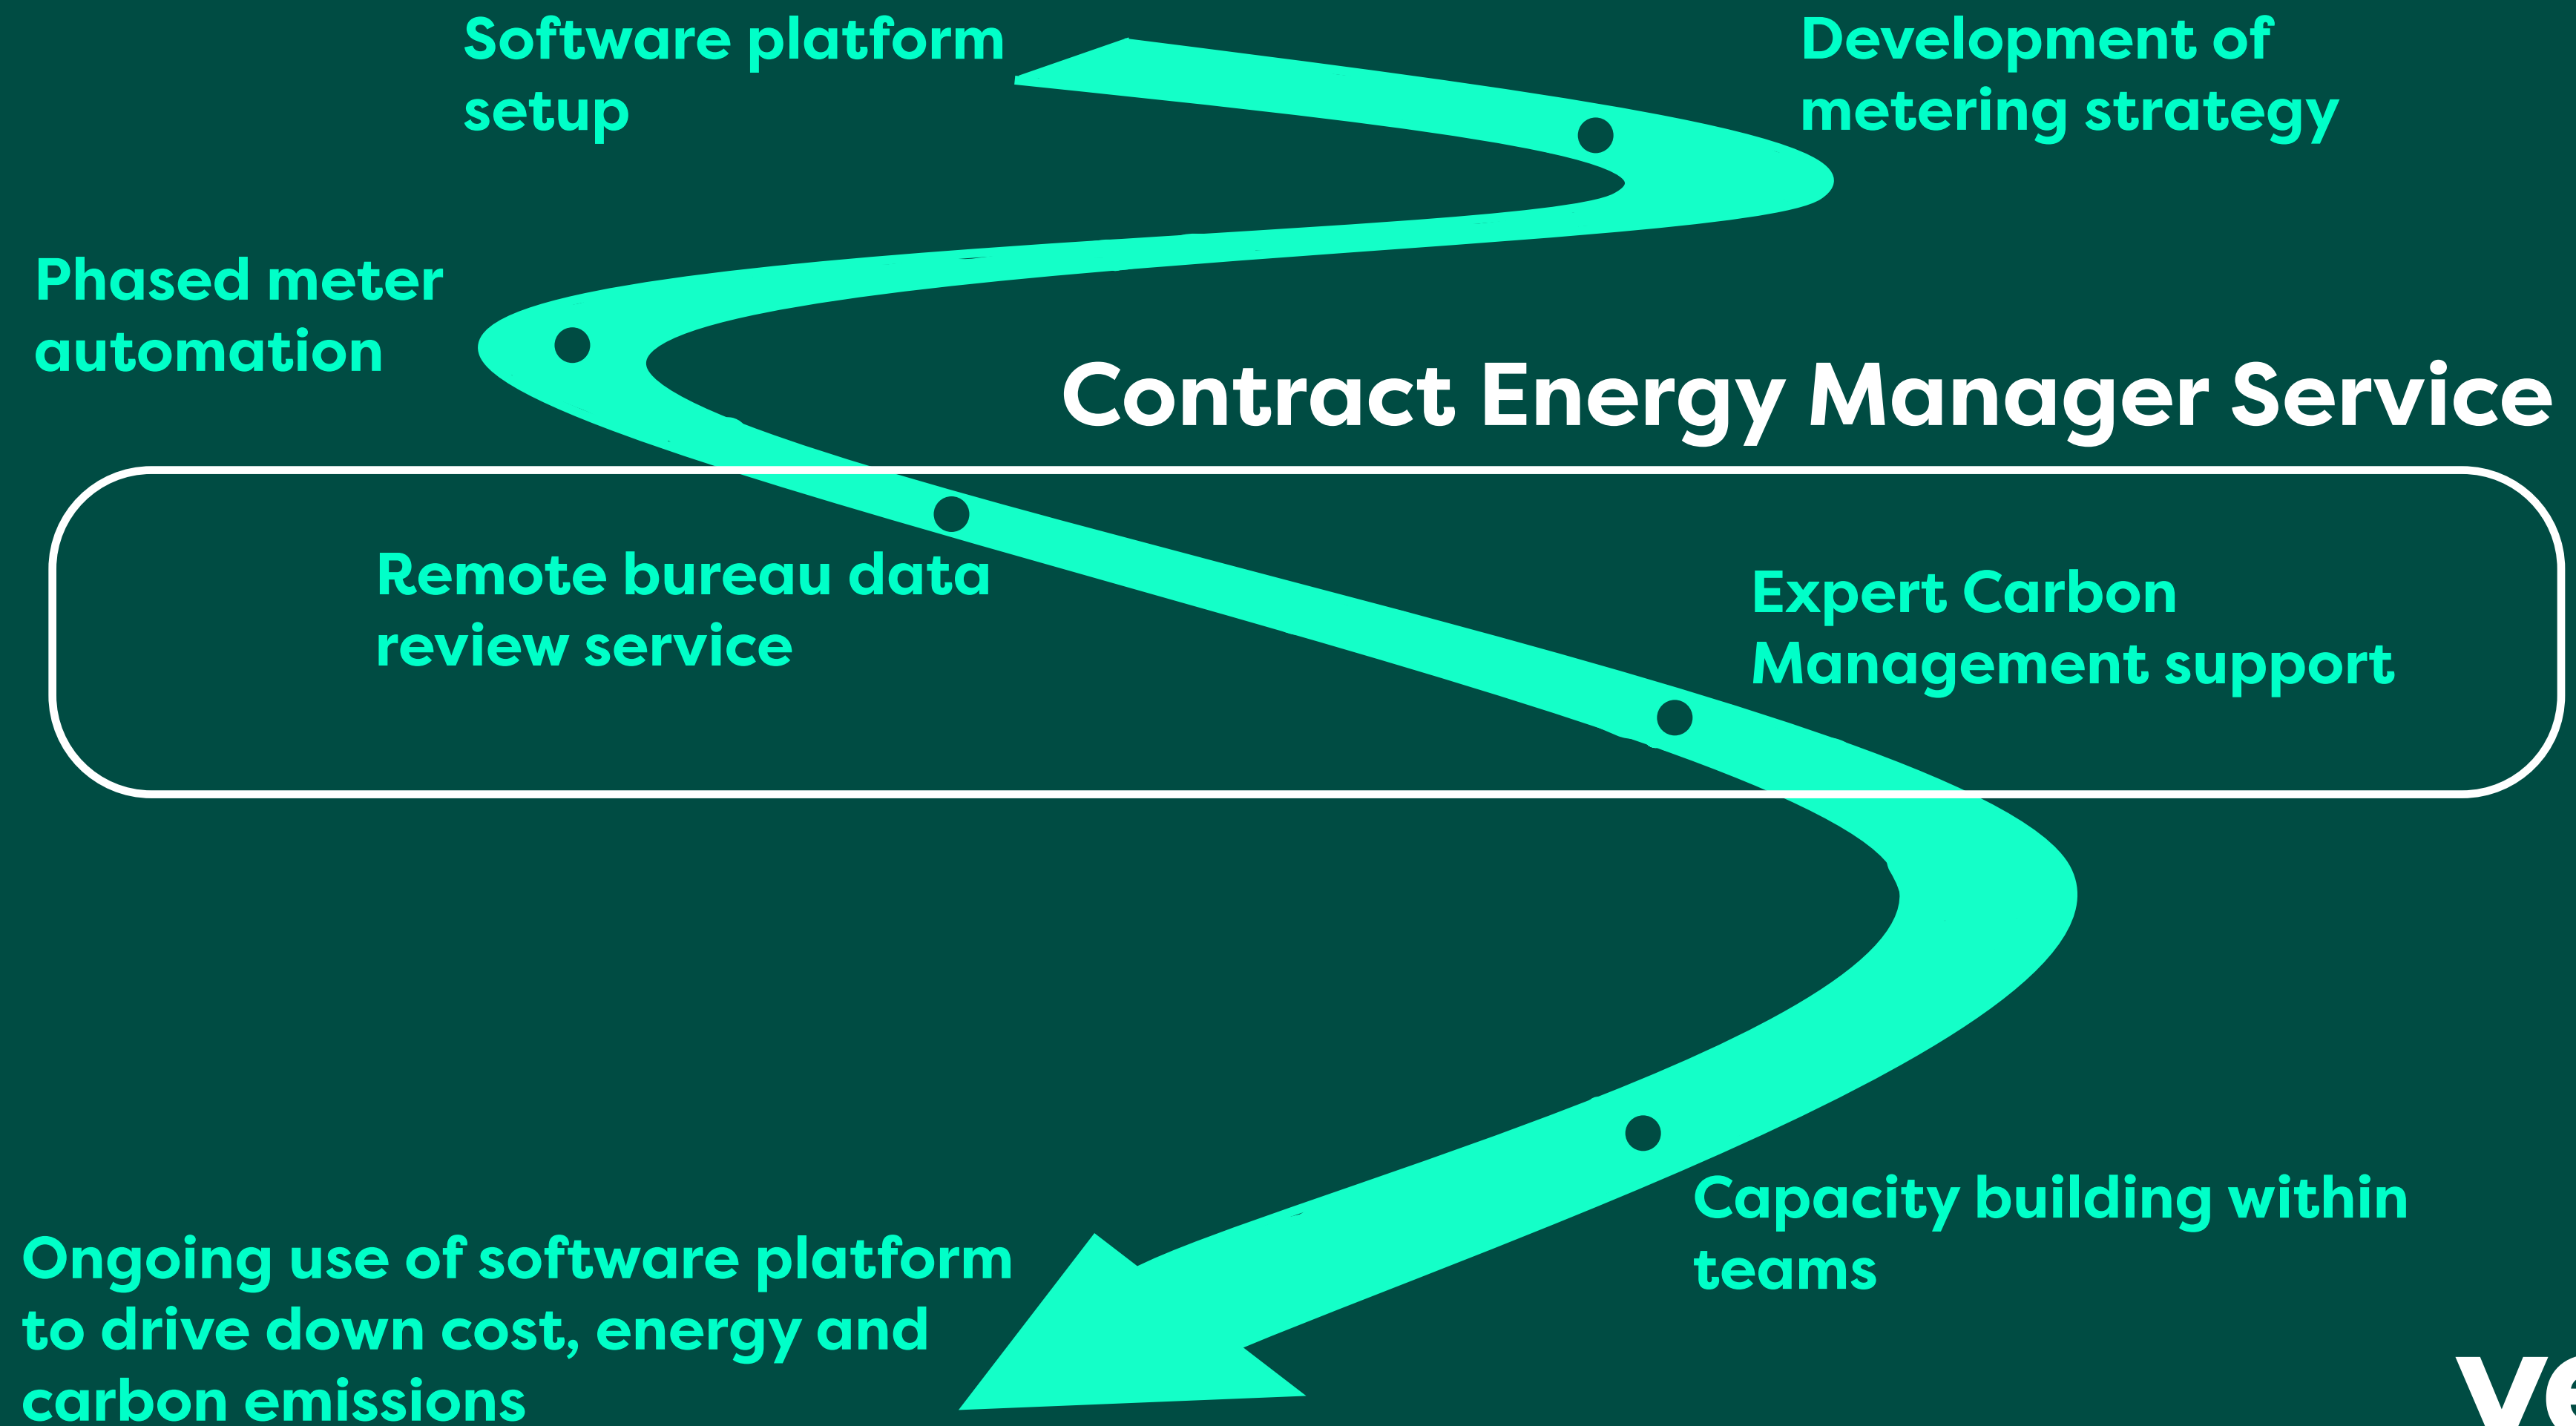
Software platform setup

Development of metering strategy

Phased meter automation

Contract Energy Manager Service

Remote bureau data review service

Expert Carbon Management support

Capacity building within teams

Ongoing use of software platform to drive down cost, energy and carbon emissions

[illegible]